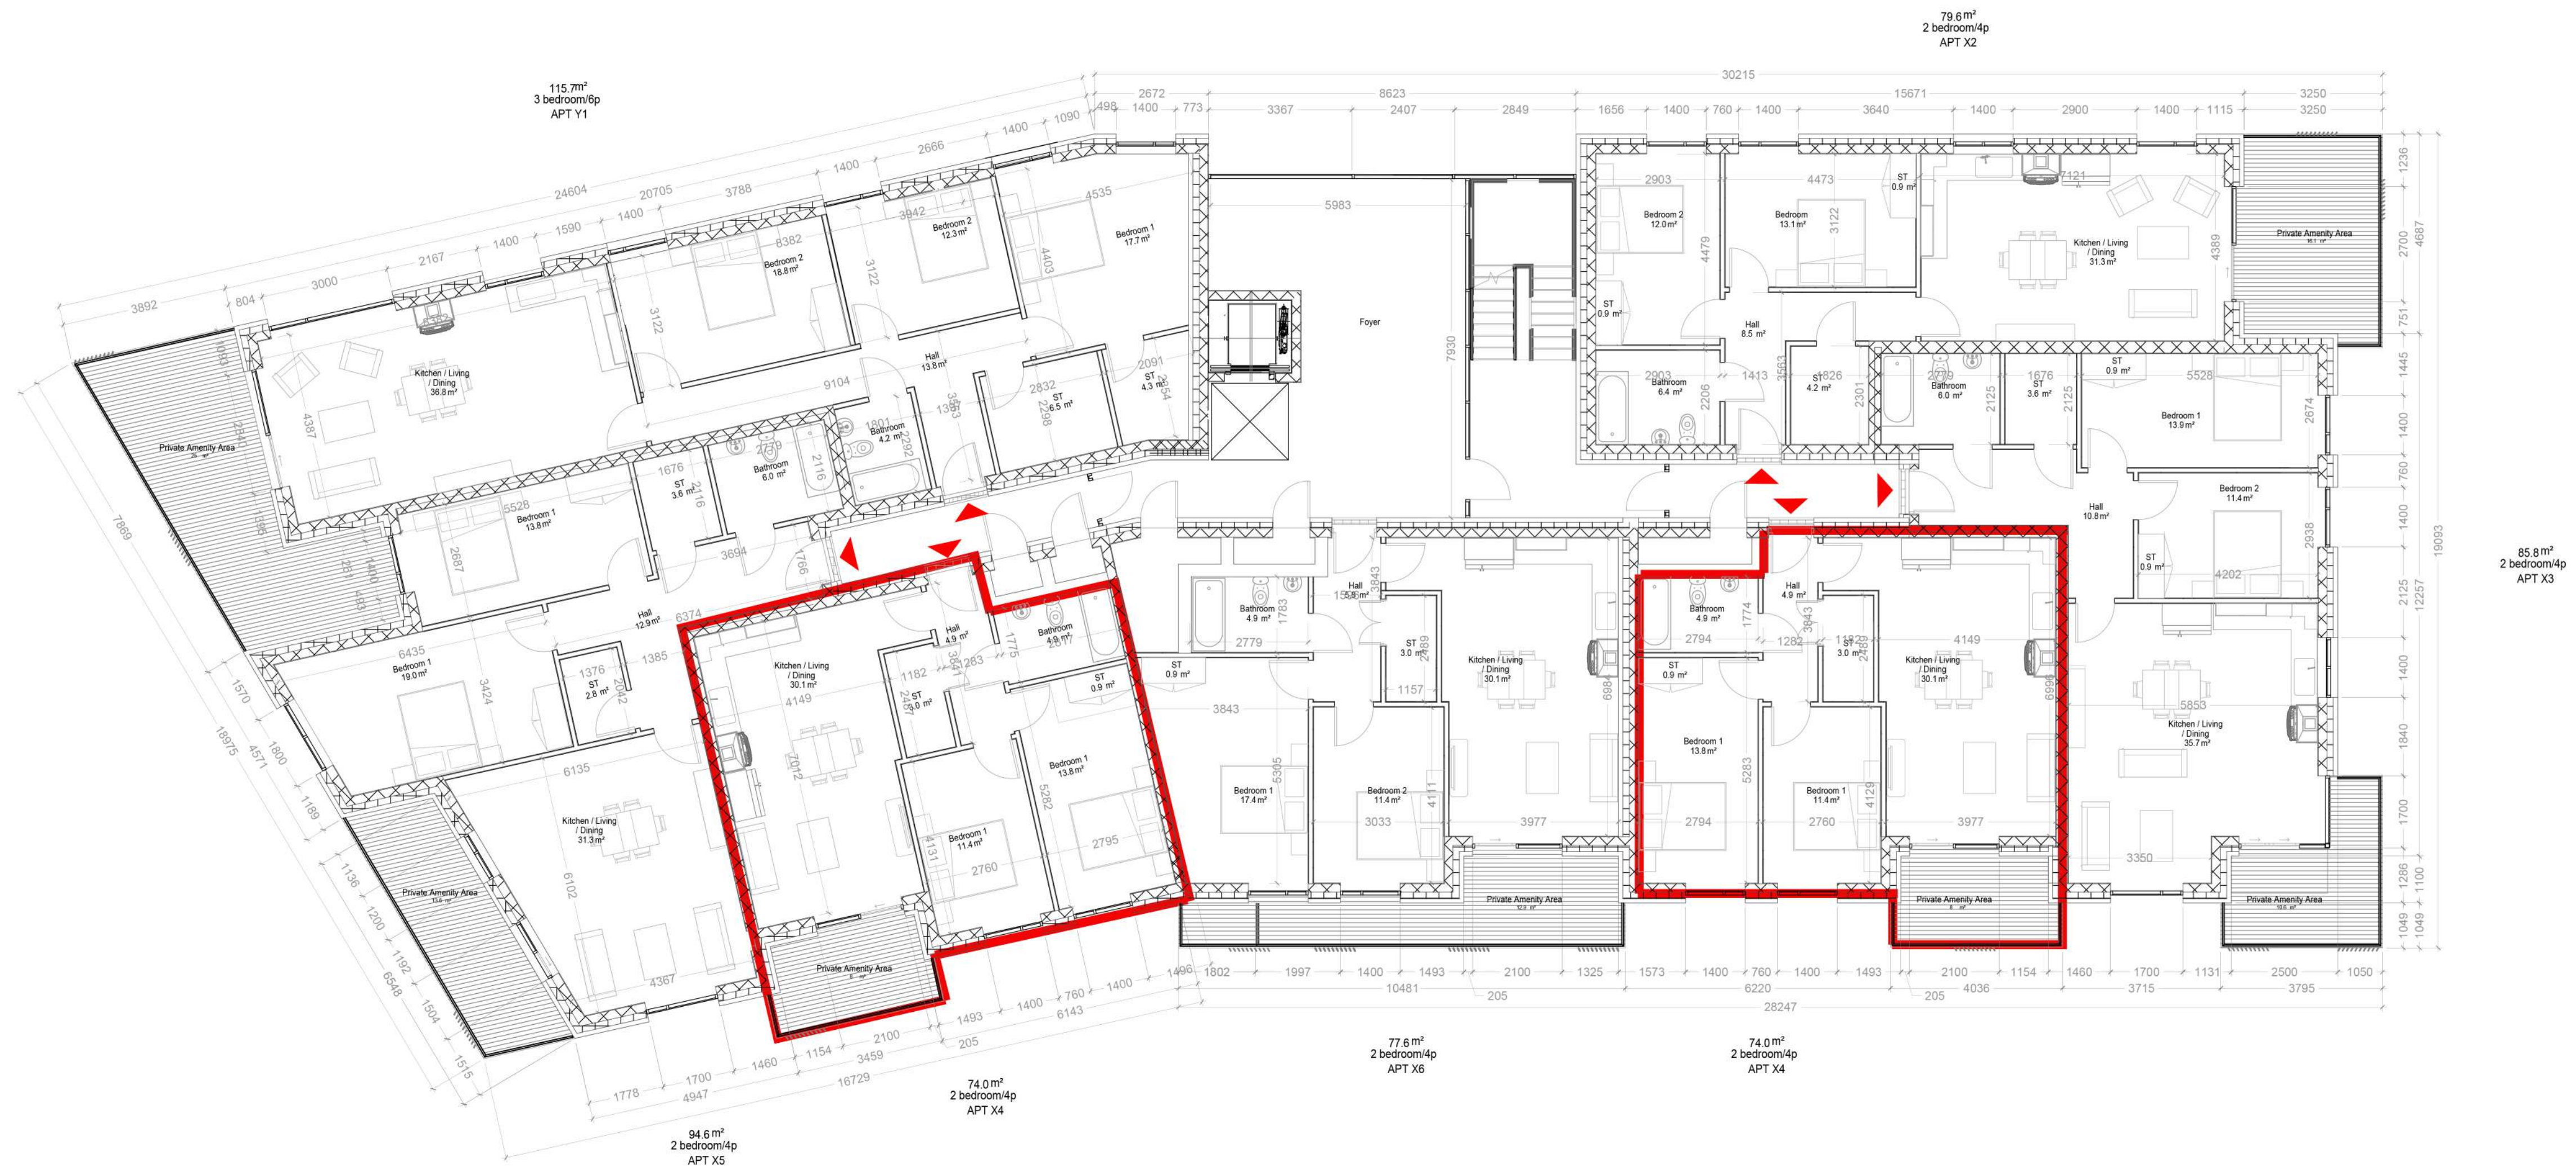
79.6 m²
2 bedroom/4p
APT X2

115.7m²
3 bedroom/6p
APT Y1

30215
2672 8623 15671 3250
498 1400 773 3367 2407 2849 1656 1400 760 1400 3640 1400 2900 1400 1115 3250

24604 20705 3788 2666 1400 1090
3892 804 3000 2167 1400 1590 1400 1400

Kitchen / Living / Dining
36.8 m²

Private Amenity Area

Bedroom 2
18.8 m²
8382
3122

Bedroom 2
12.3 m²
3842
3122

Bedroom 1
17.7 m²
4535
4403

Hall
13.8 m²
9104

ST
6.5 m²
2832
2298

ST
4.3 m²
2091

Bathroom
4.2 m²
1801

Bathroom
6.0 m²
2116

ST
3.6 m²
1676

Bedroom 1
13.8 m²
5528
2687

3694

Hall
12.9 m²
6374

Bedroom 1
19.0 m²
6435
3424

ST
2.8 m²
1376
1385

6135

Kitchen / Living / Dining
31.3 m²
6102
4367

Private Amenity Area

Foyer
5983
7930

Kitchen / Living / Dining
30.1 m²
4149
2012

Hall
4.9 m²
1182
1283

ST
3.0 m²
2487

Bathroom
4.9 m²
2017
1775

ST
0.9 m²

Bedroom 1
13.8 m²
5282
2795

Bedroom 1
11.4 m²
4131
2760

Private Amenity Area

Bedroom 2
12.0 m²
2903
4479

Bedroom
13.1 m²
4473
3122

ST
0.9 m²

Kitchen / Living / Dining
31.3 m²
7121
4389

Private Amenity Area

ST
0.9 m²

Hall
8.5 m²
1413

Bathroom
6.4 m²
2903
2206

ST
4.2 m²
1826
2301

Bathroom
6.0 m²
2779
2125

ST
3.6 m²
1676
2125

ST
0.9 m²

Bedroom 1
13.9 m²
5528
2874

Bedroom 2
11.4 m²
2938
4202

Hall
10.8 m²

ST
0.9 m²

Kitchen / Living / Dining
35.7 m²
5853

Private Amenity Area
3350

Bathroom
4.9 m²
1783
2779

Hall
5.8 m²
1556
3843

ST
3.0 m²
2489
1157

ST
0.9 m²
3843

Kitchen / Living / Dining
30.1 m²
6984

Bedroom 1
17.4 m²
5305

Bedroom 2
11.4 m²
4111
3033
3977

Private Amenity Area

Bathroom
4.9 m²
2794
1774

Hall
4.9 m²
1282
3843

ST
3.0 m²
2489
1182

Kitchen / Living / Dining
30.1 m²
4149
6998

ST
0.9 m²

Bedroom 1
13.8 m²
5283
2794

Bedroom 1
11.4 m²
4129
2760
3977

Private Amenity Area

Private Amenity Area

1236 2700 4687 751 1445 1400 760 1400 2125 12257 19093 1400 1840 1700 1286 1100 1049 1049

85.8 m²
2 bedroom/4p
APT X3

1802 1997 1400 1493 2100 1325 1573 1400 760 1400 1493 2100 1154 1460 1700 1131 2500 1050
10481 205 6220 205 4036 3715 3795
28247

1496 1400 760 1400 1493 6143
2100 205
1460 1154 3459
1778 1700 4947 16729

7869 1570 1800 18975 4571 1189 1136 1200 1192 6548 1504 1515

77.6 m²
2 bedroom/4p
APT X6

74.0 m²
2 bedroom/4p
APT X4

74.0 m²
2 bedroom/4p
APT X4

94.6 m²
2 bedroom/4p
APT X5